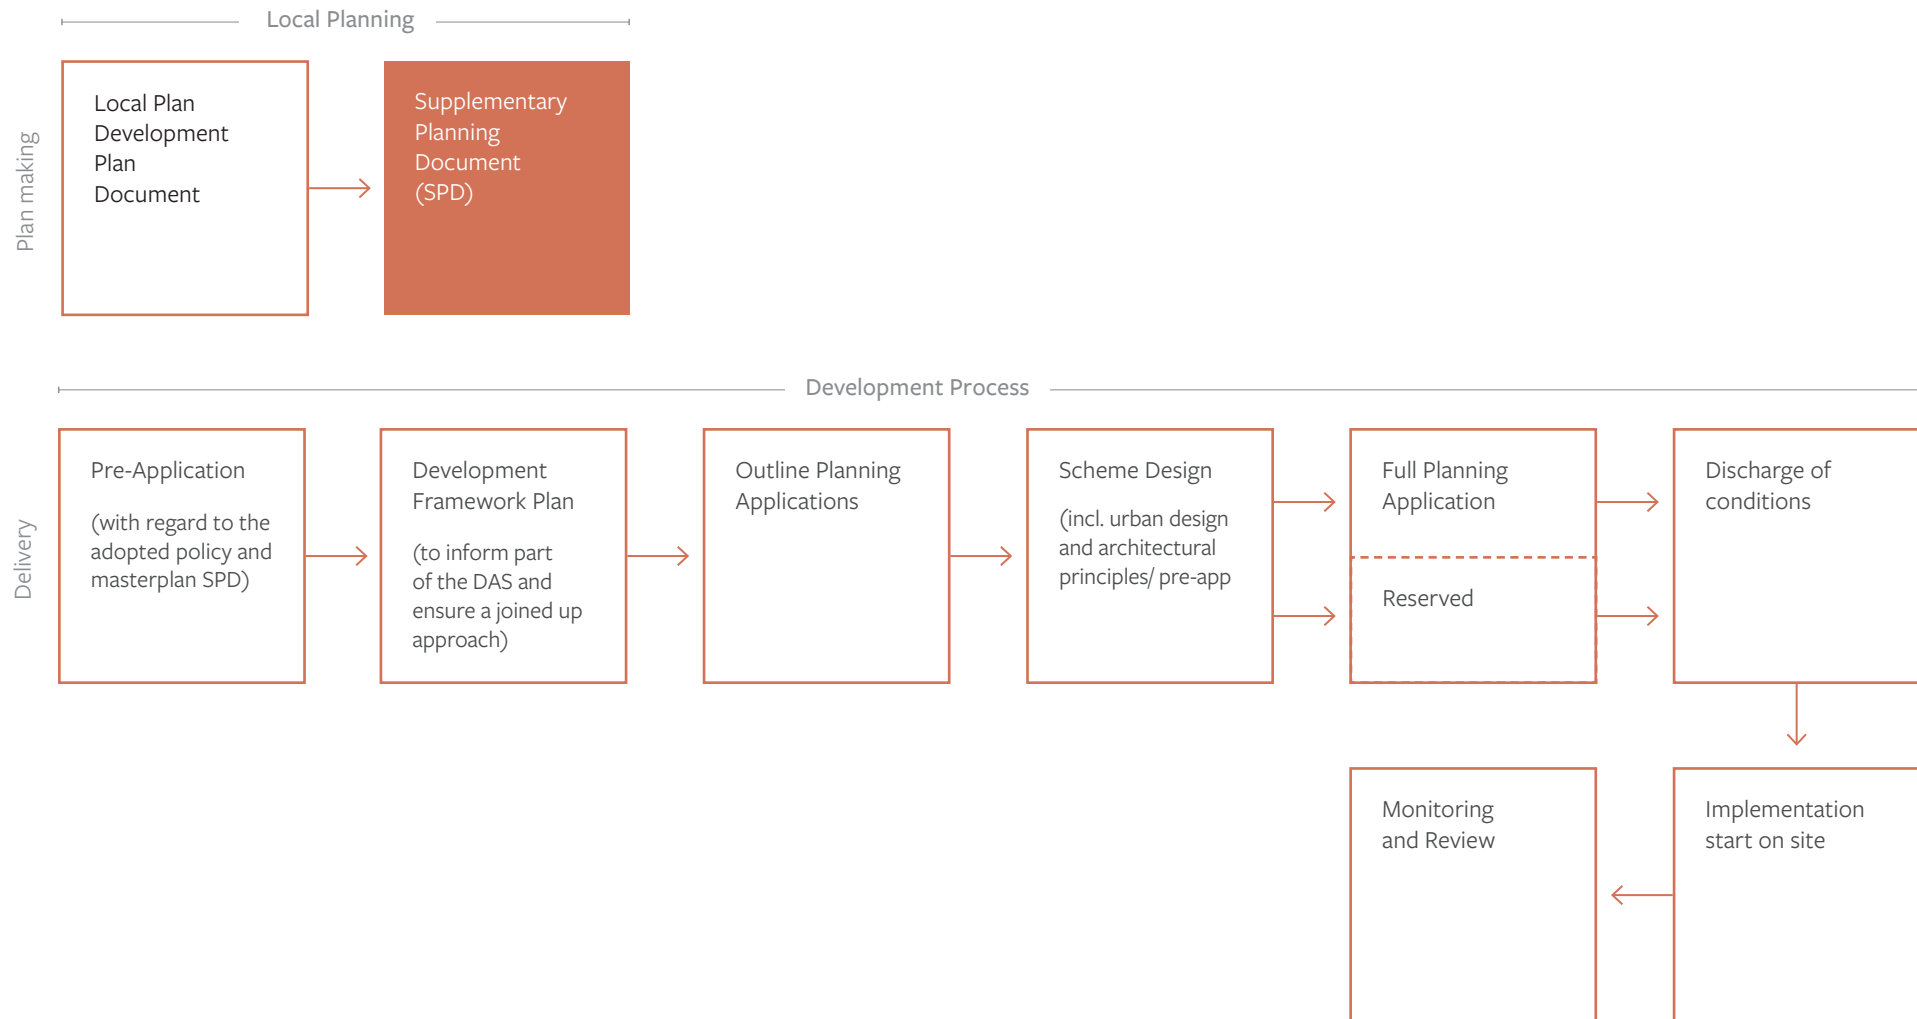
Local Planning

Plan making

Local Plan Development Plan Document

Supplementary Planning Document (SPD)

Development Process

Delivery

Pre-Application

(with regard to the adopted policy and masterplan SPD)

Development Framework Plan

(to inform part of the DAS and ensure a joined up approach)

Outline Planning Applications

Scheme Design

(incl. urban design and architectural principles/ pre-app

Full Planning Application

Reserved

Discharge of conditions

Monitoring and Review

Implementation start on site